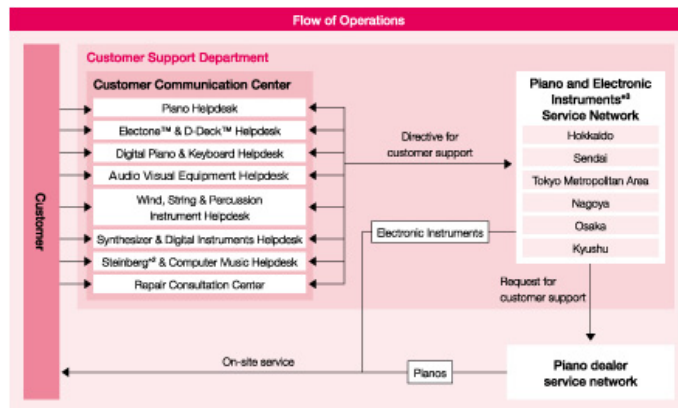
Flow of Operations

Customer

Customer Support Department

Customer Communication Center

Piano Helpdesk

Electone™ & D-Deck™ Helpdesk

Digital Piano & Keyboard Helpdesk

Audio Visual Equipment Helpdesk

Wind, String & Percussion Instrument Helpdesk

Synthesizer & Digital Instruments Helpdesk

Steinberg*² & Computer Music Helpdesk

Repair Consultation Center

Directive for customer support

Piano and Electronic Instruments*³ Service Network

Hokkaido

Sendai

Tokyo Metropolitan Area

Nagoya

Osaka

Kyushu

Electronic Instruments

Request for customer support

On-site service

Pianos

Piano dealer service network